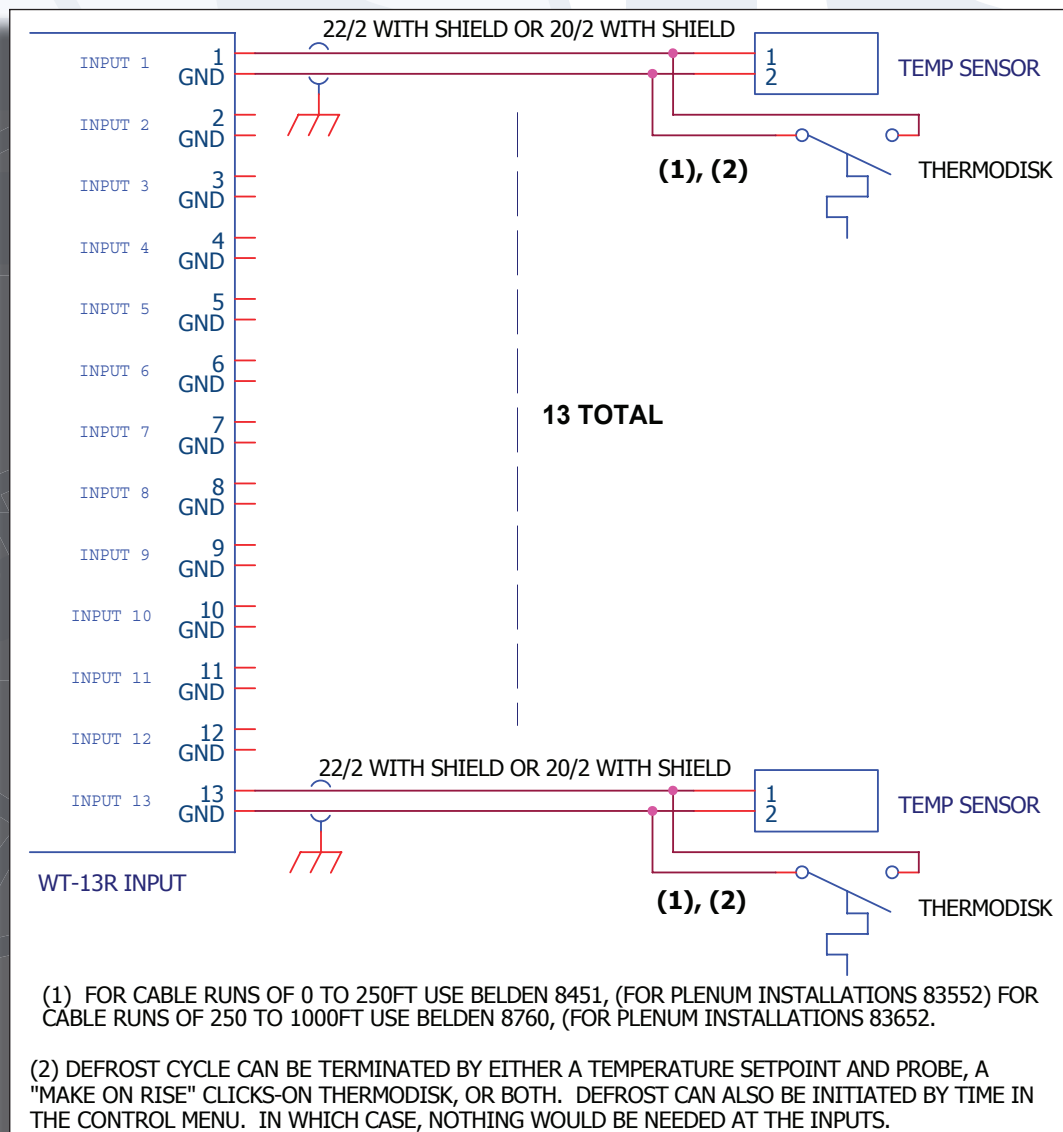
22/2 WITH SHIELD OR 20/2 WITH SHIELD

INPUT 1 1 GND
INPUT 2 2 GND
INPUT 3 3 GND
INPUT 4 4 GND
INPUT 5 5 GND
INPUT 6 6 GND
INPUT 7 7 GND
INPUT 8 8 GND
INPUT 9 9 GND
INPUT 10 10 GND
INPUT 11 11 GND
INPUT 12 12 GND
INPUT 13 13 GND

WT-13R INPUT

1
2
TEMP SENSOR

(1), (2)
THERMODISK

13 TOTAL

22/2 WITH SHIELD OR 20/2 WITH SHIELD

1
2
TEMP SENSOR

(1), (2)
THERMODISK

(1) FOR CABLE RUNS OF 0 TO 250FT USE BELDEN 8451, (FOR PLENUM INSTALLATIONS 83552) FOR CABLE RUNS OF 250 TO 1000FT USE BELDEN 8760, (FOR PLENUM INSTALLATIONS 83652.

(2) DEFROST CYCLE CAN BE TERMINATED BY EITHER A TEMPERATURE SETPOINT AND PROBE, A "MAKE ON RISE" CLICKS-ON THERMODISK, OR BOTH. DEFROST CAN ALSO BE INITIATED BY TIME IN THE CONTROL MENU. IN WHICH CASE, NOTHING WOULD BE NEEDED AT THE INPUTS.